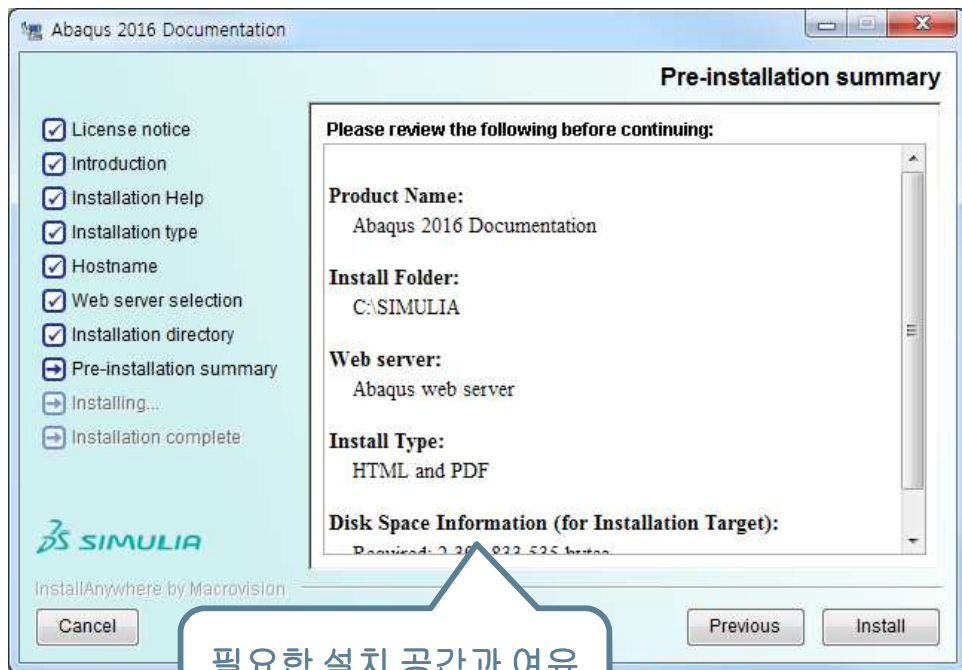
Abaqus 2016 Documentation

Pre-installation summary

License notice
Introduction
Installation Help
Installation type
Hostname
Web server selection
Installation directory
Pre-installation summary
Installing...
Installation complete

SIMULIA

InstallAnywhere by Macrovision

Please review the following before continuing:

Product Name:
Abaqus 2016 Documentation

Install Folder:
C:\SIMULIA

Web server:
Abaqus web server

Install Type:
HTML and PDF

Disk Space Information (for Installation Target):
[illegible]

Cancel

Previous

Install

필요한 설치 공간과 여유